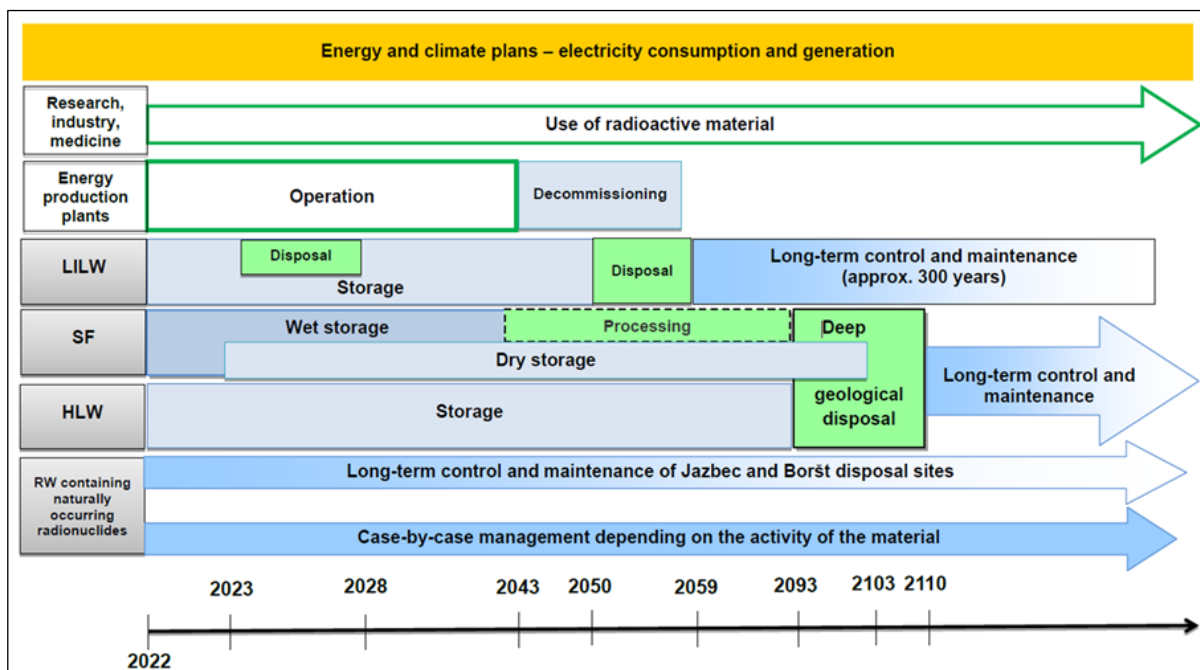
Energy and climate plans – electricity consumption and generation

Research, industry, medicine

Use of radioactive material

Energy production plants

Operation

Decommissioning

LILW

Disposal

Storage

Disposal

Long-term control and maintenance (approx. 300 years)

SF

Wet storage

Processing

Dry storage

Deep geological disposal

HLW

Storage

Long-term control and maintenance

RW containing naturally occurring radionuclides

Long-term control and maintenance of Jazbec and Boršt disposal sites

Case-by-case management depending on the activity of the material

2023 2028 2043 2050 2059 2093 2103 2110

2022